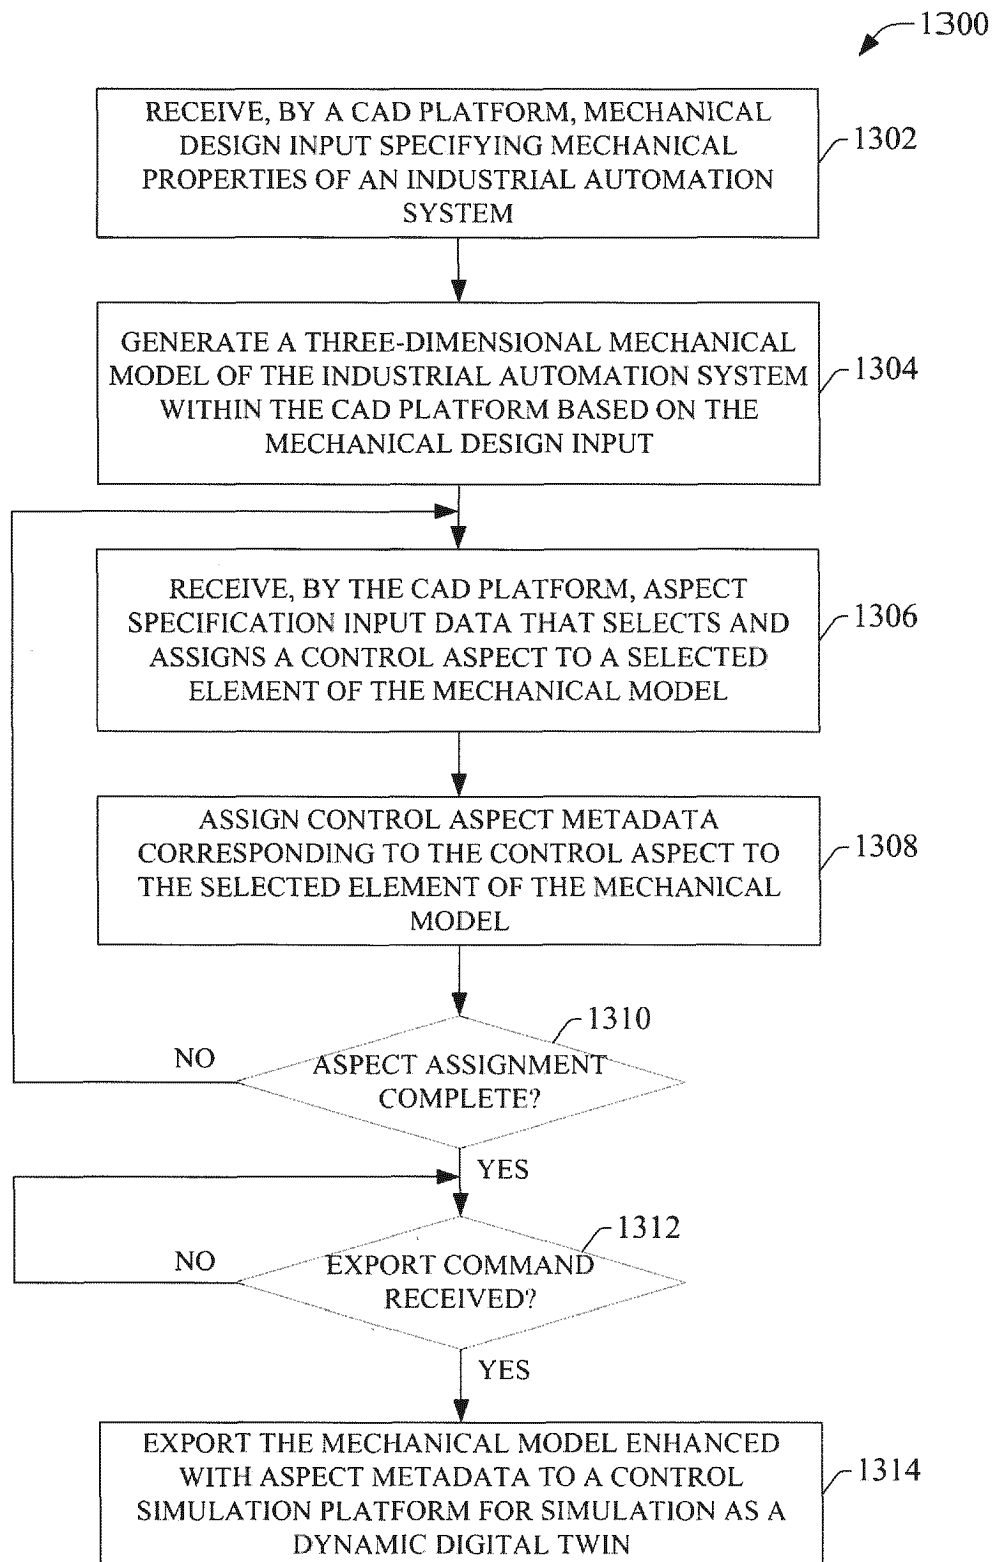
1300

RECEIVE, BY A CAD PLATFORM, MECHANICAL DESIGN INPUT SPECIFYING MECHANICAL PROPERTIES OF AN INDUSTRIAL AUTOMATION SYSTEM

1302

GENERATE A THREE-DIMENSIONAL MECHANICAL MODEL OF THE INDUSTRIAL AUTOMATION SYSTEM WITHIN THE CAD PLATFORM BASED ON THE MECHANICAL DESIGN INPUT

1304

RECEIVE, BY THE CAD PLATFORM, ASPECT SPECIFICATION INPUT DATA THAT SELECTS AND ASSIGNS A CONTROL ASPECT TO A SELECTED ELEMENT OF THE MECHANICAL MODEL

1306

ASSIGN CONTROL ASPECT METADATA CORRESPONDING TO THE CONTROL ASPECT TO THE SELECTED ELEMENT OF THE MECHANICAL MODEL

1308

1310

NO

ASPECT ASSIGNMENT COMPLETE?

YES

1312

NO

EXPORT COMMAND RECEIVED?

YES

EXPORT THE MECHANICAL MODEL ENHANCED WITH ASPECT METADATA TO A CONTROL SIMULATION PLATFORM FOR SIMULATION AS A DYNAMIC DIGITAL TWIN

1314